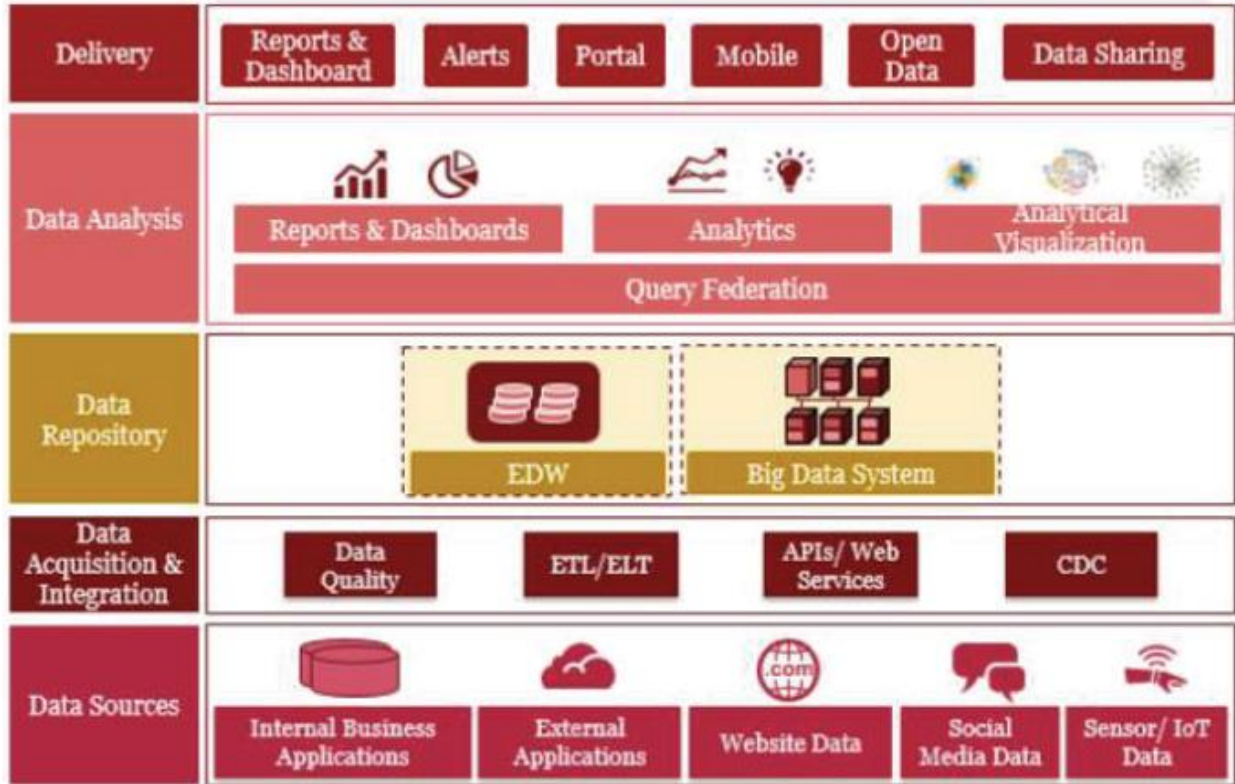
Delivery

Reports & Dashboard

Alerts

Portal

Mobile

Open Data

Data Sharing

Data Analysis

Reports & Dashboards

Analytics

Analytical Visualization

Query Federation

Data Repository

EDW

Big Data System

Data Acquisition & Integration

Data Quality

ETL/ELT

APIs/ Web Services

CDC

Data Sources

.com

Internal Business Applications

External Applications

Website Data

Social Media Data

Sensor/ IoT Data